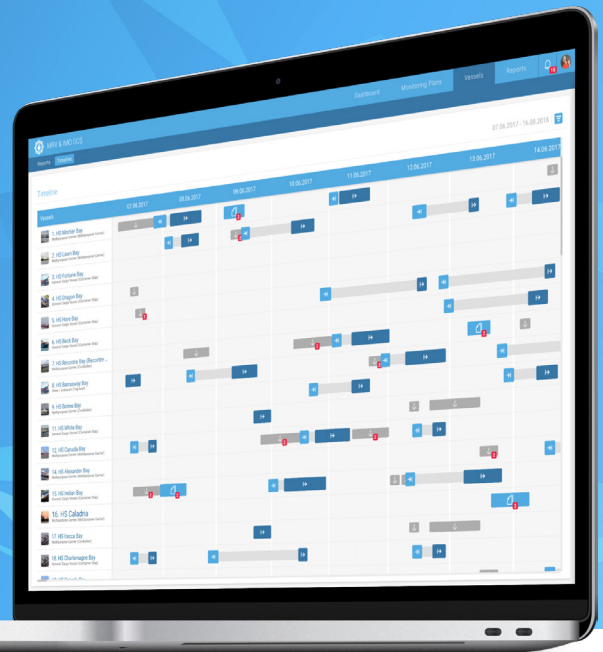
Dashboard
Monitoring Plans
Vessels
Reports
15
MRV & IMO DCS
Reports
Timeline
07.06.2017 - 14.06.2017
Timeline
07.06.2017
08.06.2017
09.06.2017
10.06.2017
11.06.2017
12.06.2017
13.06.2017
14.06.2017
Vessels
1. HS Montair Bay
2. HS Lawn Bay
3. HS Fortune Bay
4. HS Dragon Bay
5. HS Hare Bay
6. HS Back Bay
7. HS Beaconsfield Bay
8. HS Barnaby Bay
9. HS Botany Bay
10. HS White Bay
12. HS Canada Bay
14. HS Alexander Bay
15. HS Indian Bay
16. HS Caladria
17. HS Icelia Bay
18. HS Charlemagne Bay